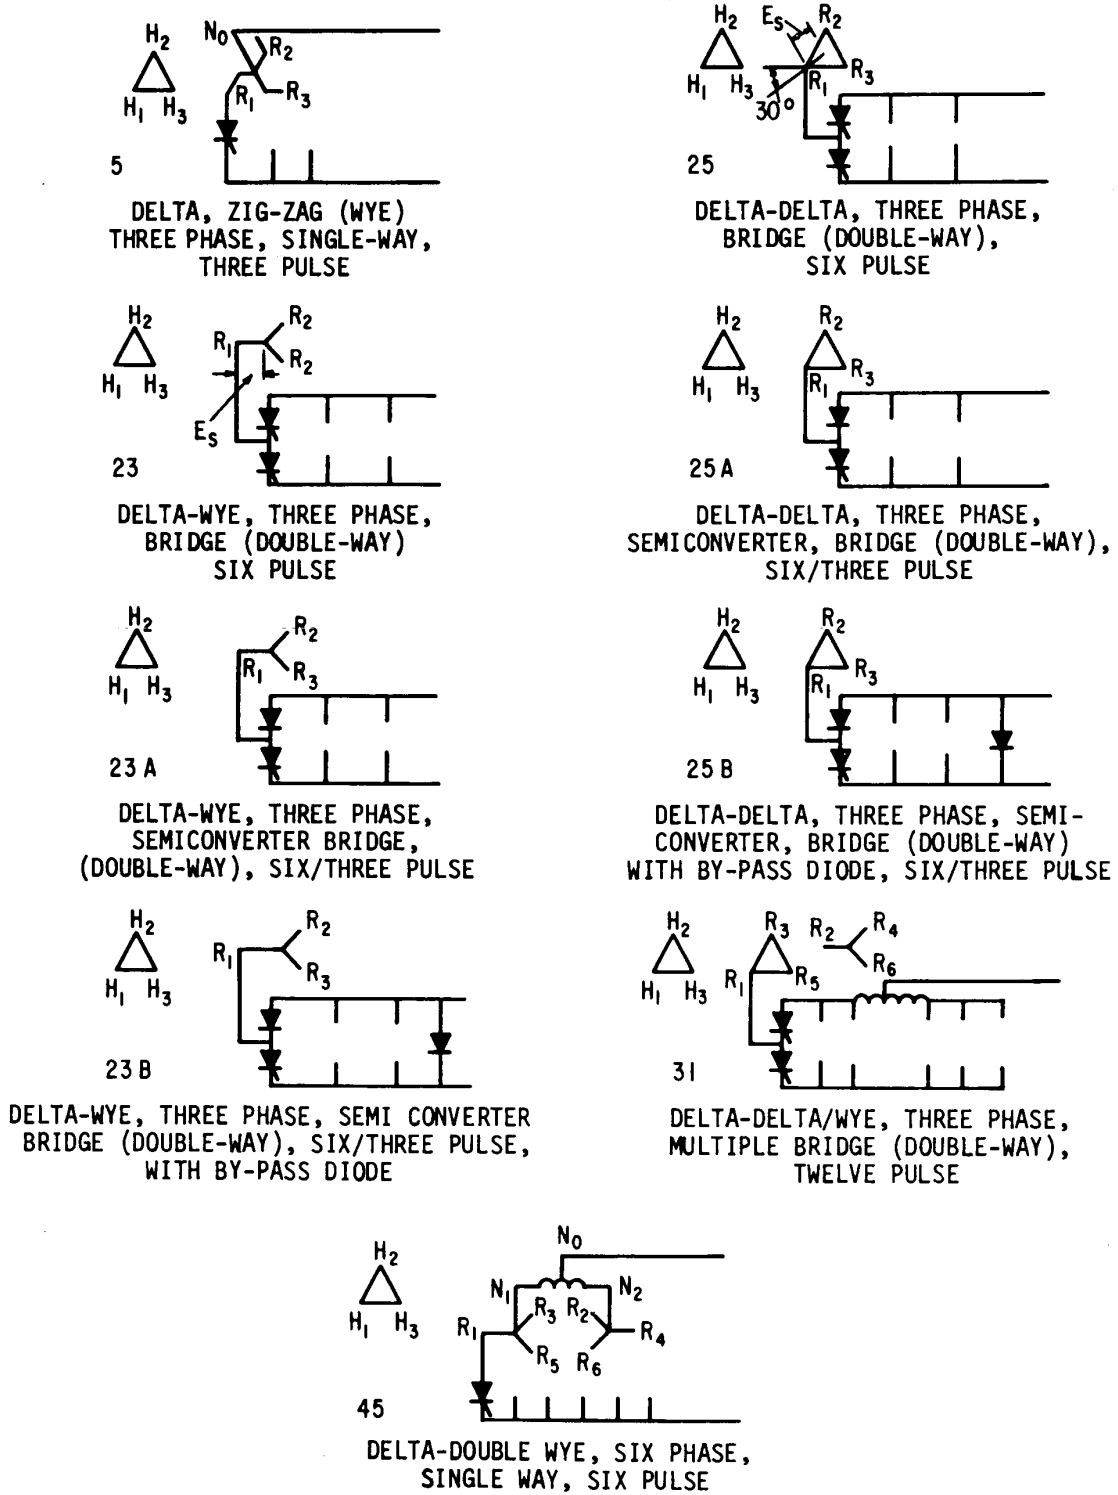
$H_2$
$H_1$ $H_3$
$N_0$ $R_2$ $R_1$ $R_3$
5
DELTA, ZIG-ZAG (WYE) THREE PHASE, SINGLE-WAY, THREE PULSE

$H_2$
$H_1$ $H_3$
$E_S$ $R_2$ $R_1$ $R_3$ 30°
25
DELTA-DELTA, THREE PHASE, BRIDGE (DOUBLE-WAY), SIX PULSE

$H_2$
$H_1$ $H_3$
$R_1$ $R_2$ $R_2$ $E_S$
23
DELTA-WYE, THREE PHASE, BRIDGE (DOUBLE-WAY) SIX PULSE

$H_2$
$H_1$ $H_3$
$R_2$ $R_1$ $R_3$
25 A
DELTA-DELTA, THREE PHASE, SEMICONVERTER, BRIDGE (DOUBLE-WAY), SIX/THREE PULSE

$H_2$
$H_1$ $H_3$
$R_2$ $R_1$ $R_3$
23 A
DELTA-WYE, THREE PHASE, SEMICONVERTER BRIDGE, (DOUBLE-WAY), SIX/THREE PULSE

$H_2$
$H_1$ $H_3$
$R_2$ $R_1$ $R_3$
25 B
DELTA-DELTA, THREE PHASE, SEMI-CONVERTER, BRIDGE (DOUBLE-WAY) WITH BY-PASS DIODE, SIX/THREE PULSE

$H_2$
$H_1$ $H_3$
$R_1$ $R_2$ $R_3$
23 B
DELTA-WYE, THREE PHASE, SEMI CONVERTER BRIDGE (DOUBLE-WAY), SIX/THREE PULSE, WITH BY-PASS DIODE

$H_2$
$H_1$ $H_3$
$R_3$ $R_2$ $R_4$ $R_1$ $R_5$ $R_6$
31
DELTA-DELTA/WYE, THREE PHASE, MULTIPLE BRIDGE (DOUBLE-WAY), TWELVE PULSE

$H_2$
$H_1$ $H_3$
$N_0$ $N_1$ $N_2$ $R_3$ $R_2$ $R_1$ $R_4$ $R_5$ $R_6$
45
DELTA-DOUBLE WYE, SIX PHASE, SINGLE WAY, SIX PULSE